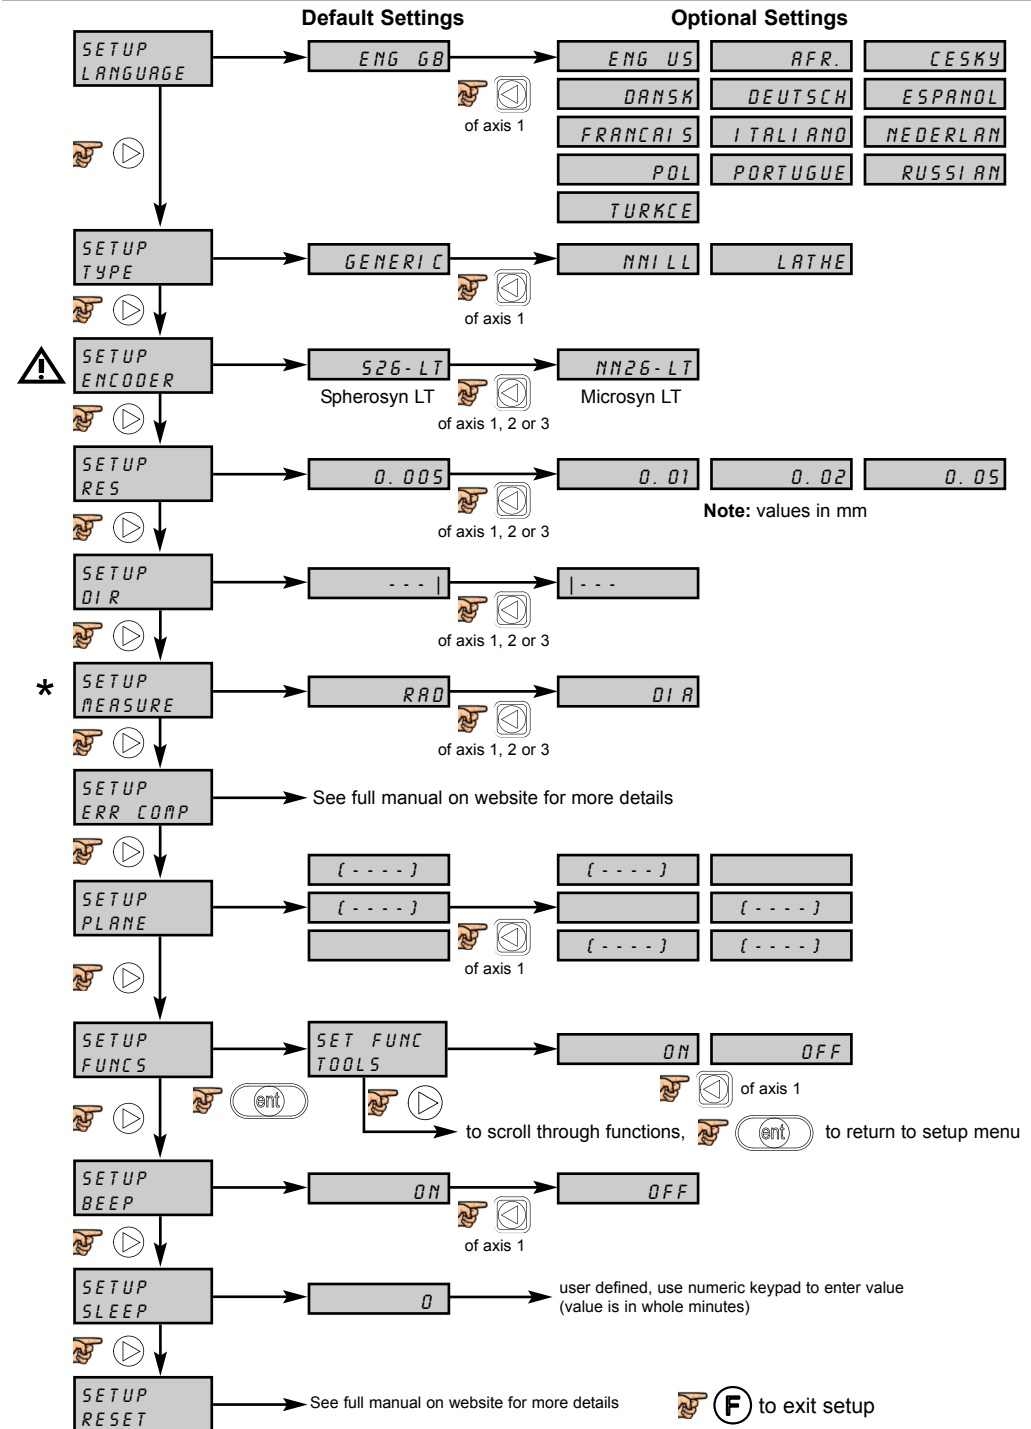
Default Settings

Optional Settings

SETUP LANGUAGE

ENG GB

of axis 1

ENG US

AFR.

CESKY

DANSK

DEUTSCH

ESPANOL

FRANCAIS

ITALIANO

NEDERLAN

POL

PORTUGUE

RUSSIAN

TURKCE

SETUP TYPE

GENERIC

of axis 1

MILL

LATHE

SETUP ENCODER

S26-LT

Spherosyn LT

of axis 1, 2 or 3

MM26-LT

Microsyn LT

SETUP RES

0.005

of axis 1, 2 or 3

0.01

0.02

0.05

**Note:** values in mm

SETUP DIR

---|

of axis 1, 2 or 3

|---

\*

SETUP MEASURE

RAD

of axis 1, 2 or 3

DIA

SETUP ERR COMP

See full manual on website for more details

SETUP PLANE

[----]

[----]

of axis 1

[----]

[----]

[----]

[----]

SETUP FUNCS

ent

SET FUNC TOOLS

ON

OFF

of axis 1

to scroll through functions,

ent

to return to setup menu

SETUP BEEP

ON

of axis 1

OFF

SETUP SLEEP

0

user defined, use numeric keypad to enter value (value is in whole minutes)

SETUP RESET

See full manual on website for more details

F

to exit setup